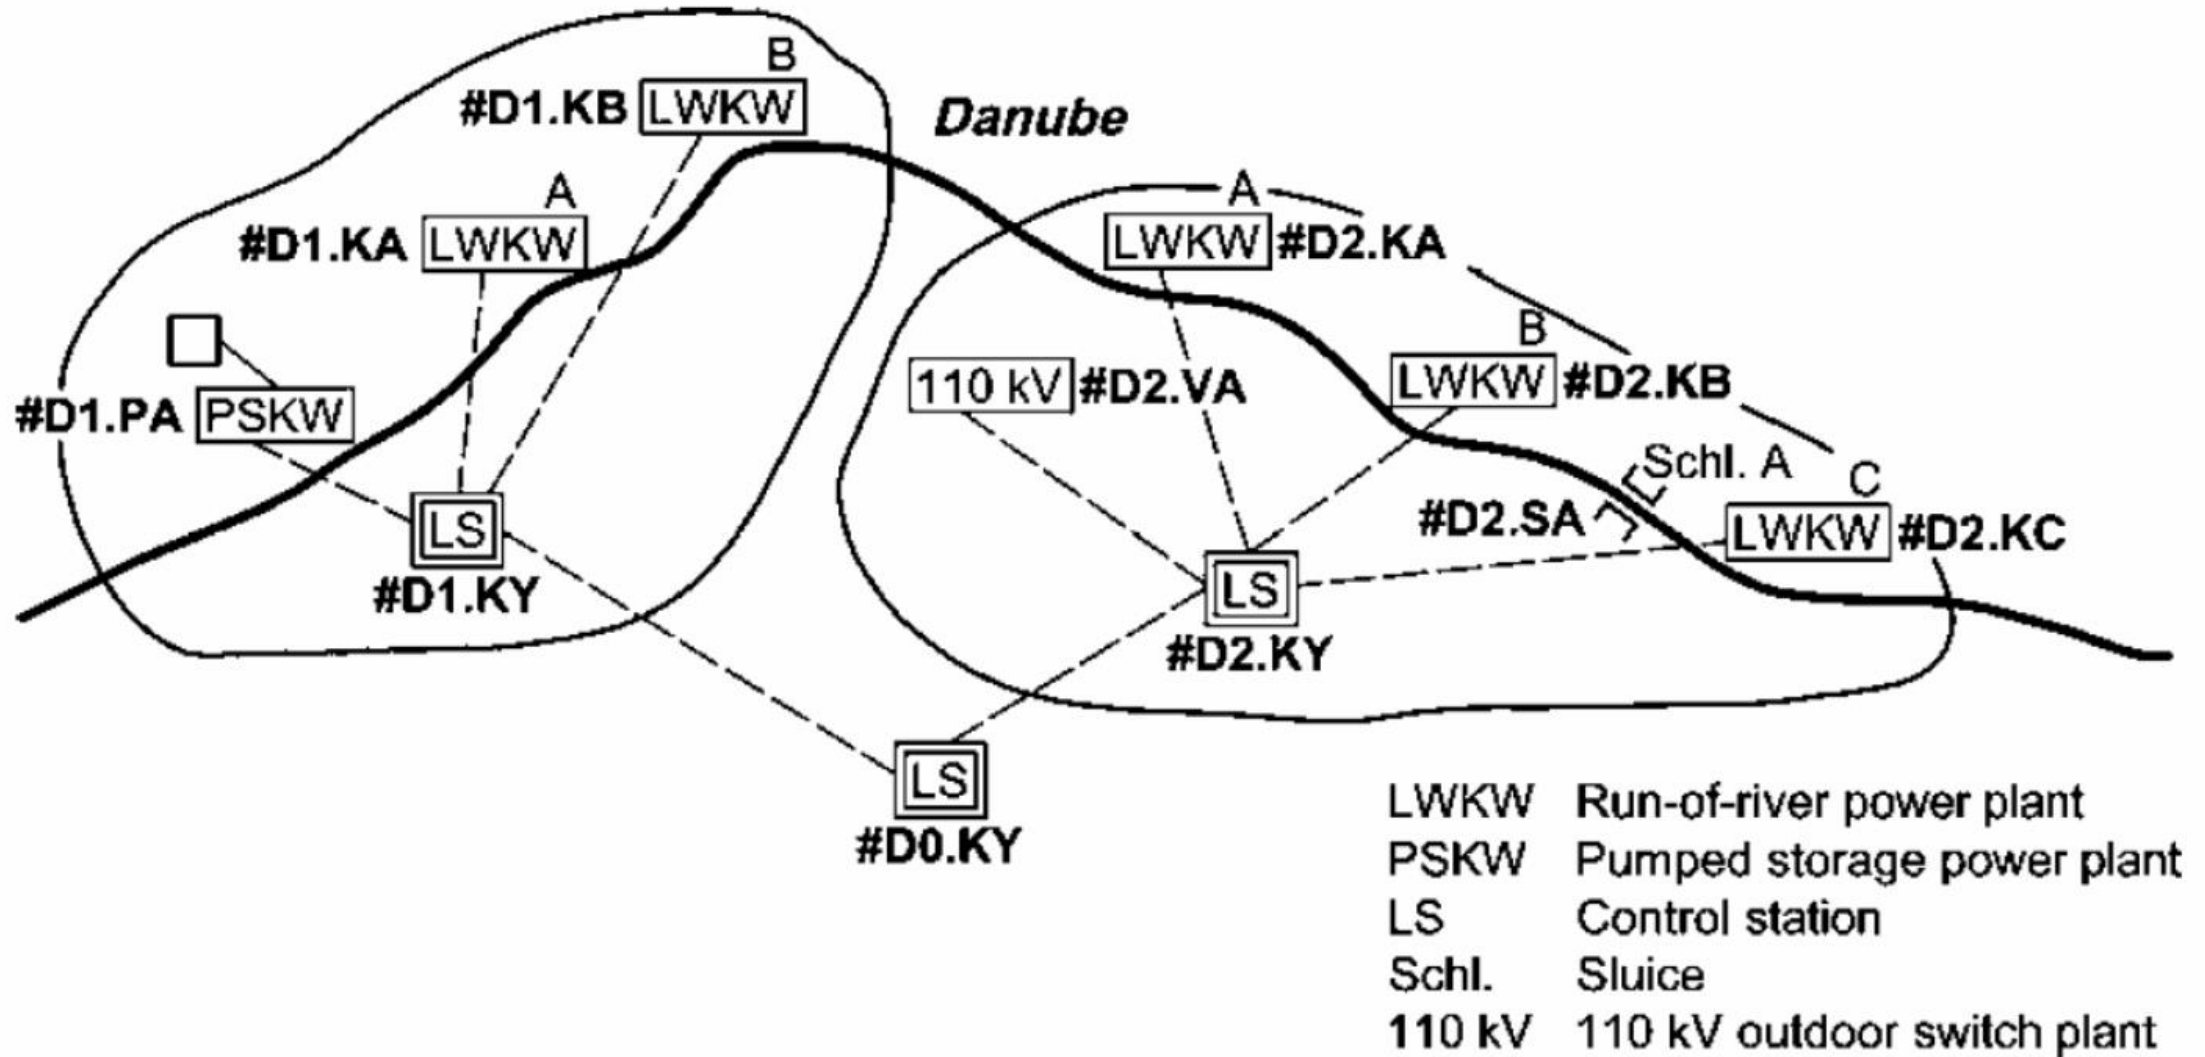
B
#D1.KB LWKW
Danube
A
#D1.KA LWKW
A
LWKW #D2.KA
#D1.PA PSKW
110 kV #D2.VA
B
LWKW #D2.KB
Schl. A
C
#D2.SA
LWKW #D2.KC
LS
#D1.KY
LS
#D2.KY
LS
#D0.KY

| | |
|---|---|
| LWKW | Run-of-river power plant |
| PSKW | Pumped storage power plant |
| LS | Control station |
| Schl. | Sluice |
| 110 kV | 110 kV outdoor switch plant |